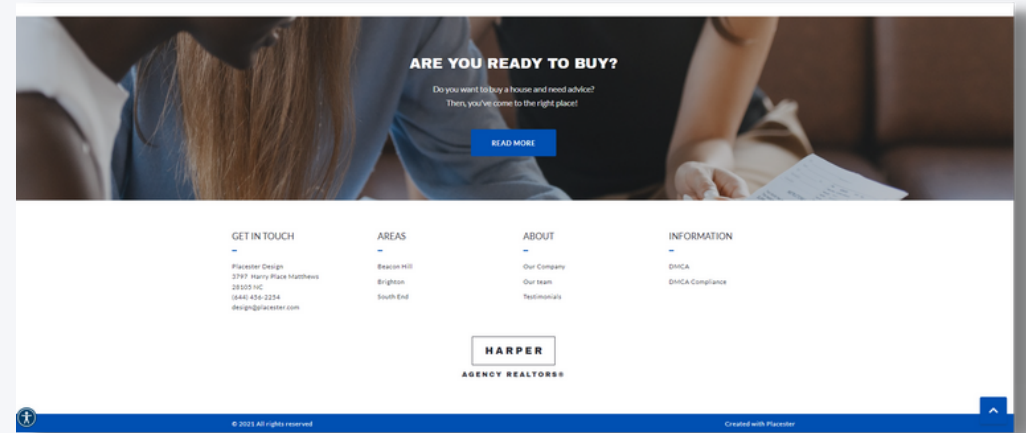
ARE YOU READY TO BUY?

Do you want to buy a house and need advice?
Then, you've come to the right place!

READ MORE

GET IN TOUCH

Placester Design
3797 Harry Place Matthews
28105 NC
(644) 456-2254
design@placester.com

AREAS

Beacon Hill
Brighton
South End

ABOUT

Our Company
Our team
Testimonials

INFORMATION

DMCA
DMCA Compliance

HARPER
AGENCY REALTORS®

© 2021 All rights reserved

Created with Placester